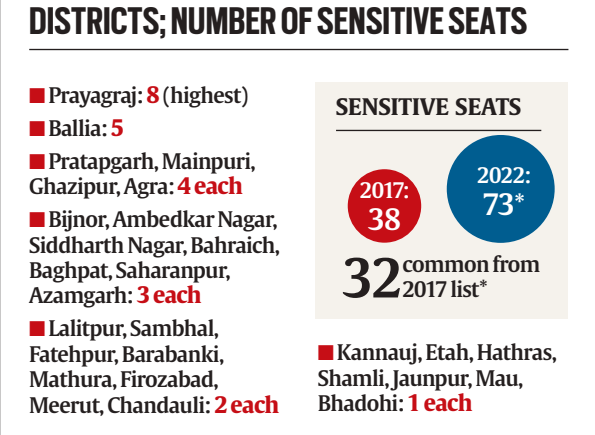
DISTRICTS; NUMBER OF SENSITIVE SEATS

■ Prayagraj: 8 (highest)

■ Ballia: 5

■ Pratapgarh, Mainpuri, Ghazipur, Agra: 4 each

■ Bijnor, Ambedkar Nagar, Siddharth Nagar, Bahraich, Baghpat, Saharanpur, Azamgarh: 3 each

■ Lalitpur, Sambhal, Fatehpur, Barabanki, Mathura, Firozabad, Meerut, Chandauli: 2 each

SENSITIVE SEATS

2017: 38

2022: 73*

32 common from 2017 list*

■ Kannauj, Etah, Hathras, Shamli, Jaunpur, Mau, Bhadohi: 1 each